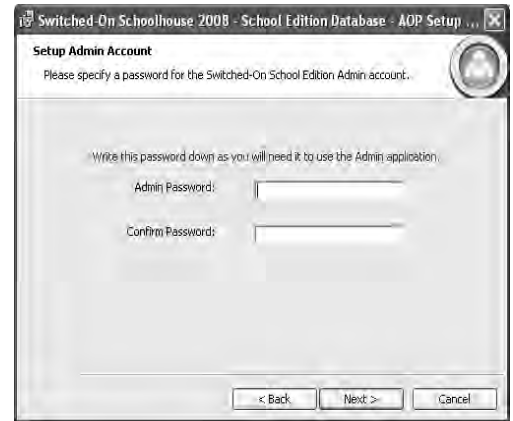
Switched-On Schoolhouse 2008 - School Edition Database - AOP Setup ...

Setup Admin Account

Please specify a password for the Switched-On School Edition Admin account.

Write this password down as you will need it to use the Admin application.

Admin Password:

Confirm Password:

< Back

Next >

Cancel